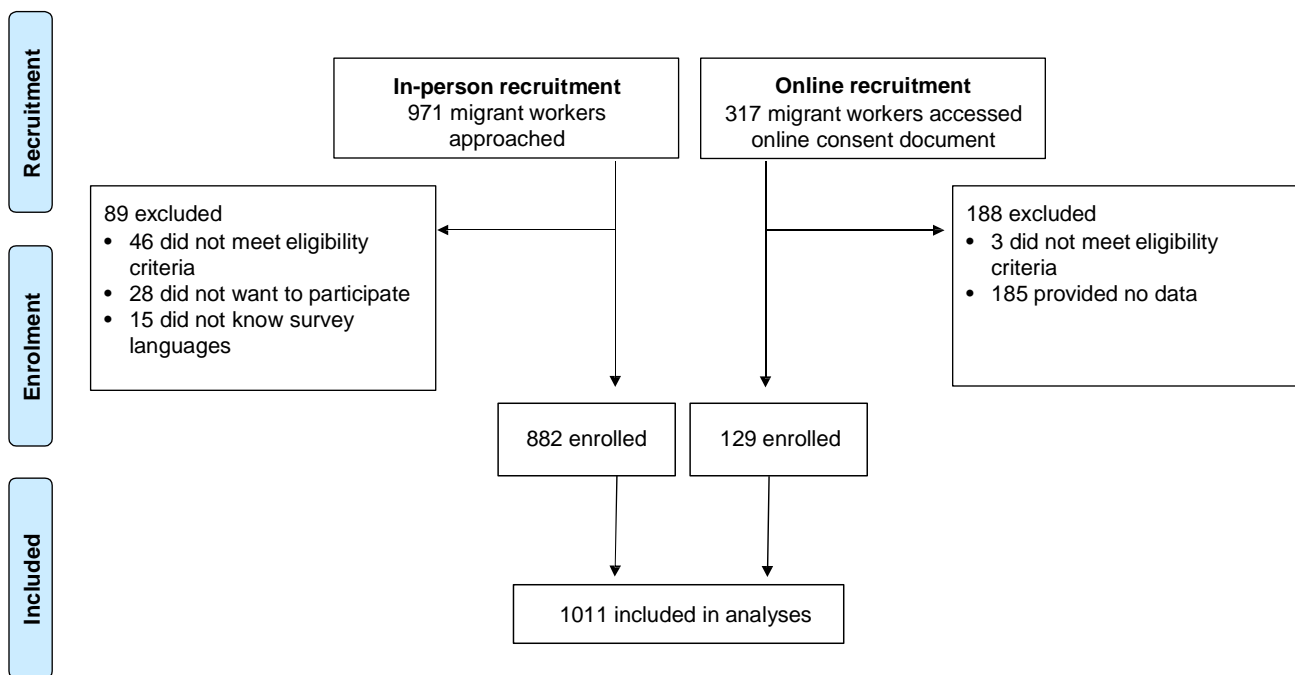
Recruitment

In-person recruitment
971 migrant workers approached

Online recruitment
317 migrant workers accessed online consent document

Enrolment

89 excluded
• 46 did not meet eligibility criteria
• 28 did not want to participate
• 15 did not know survey languages

188 excluded
• 3 did not meet eligibility criteria
• 185 provided no data

882 enrolled

129 enrolled

Included

1011 included in analyses